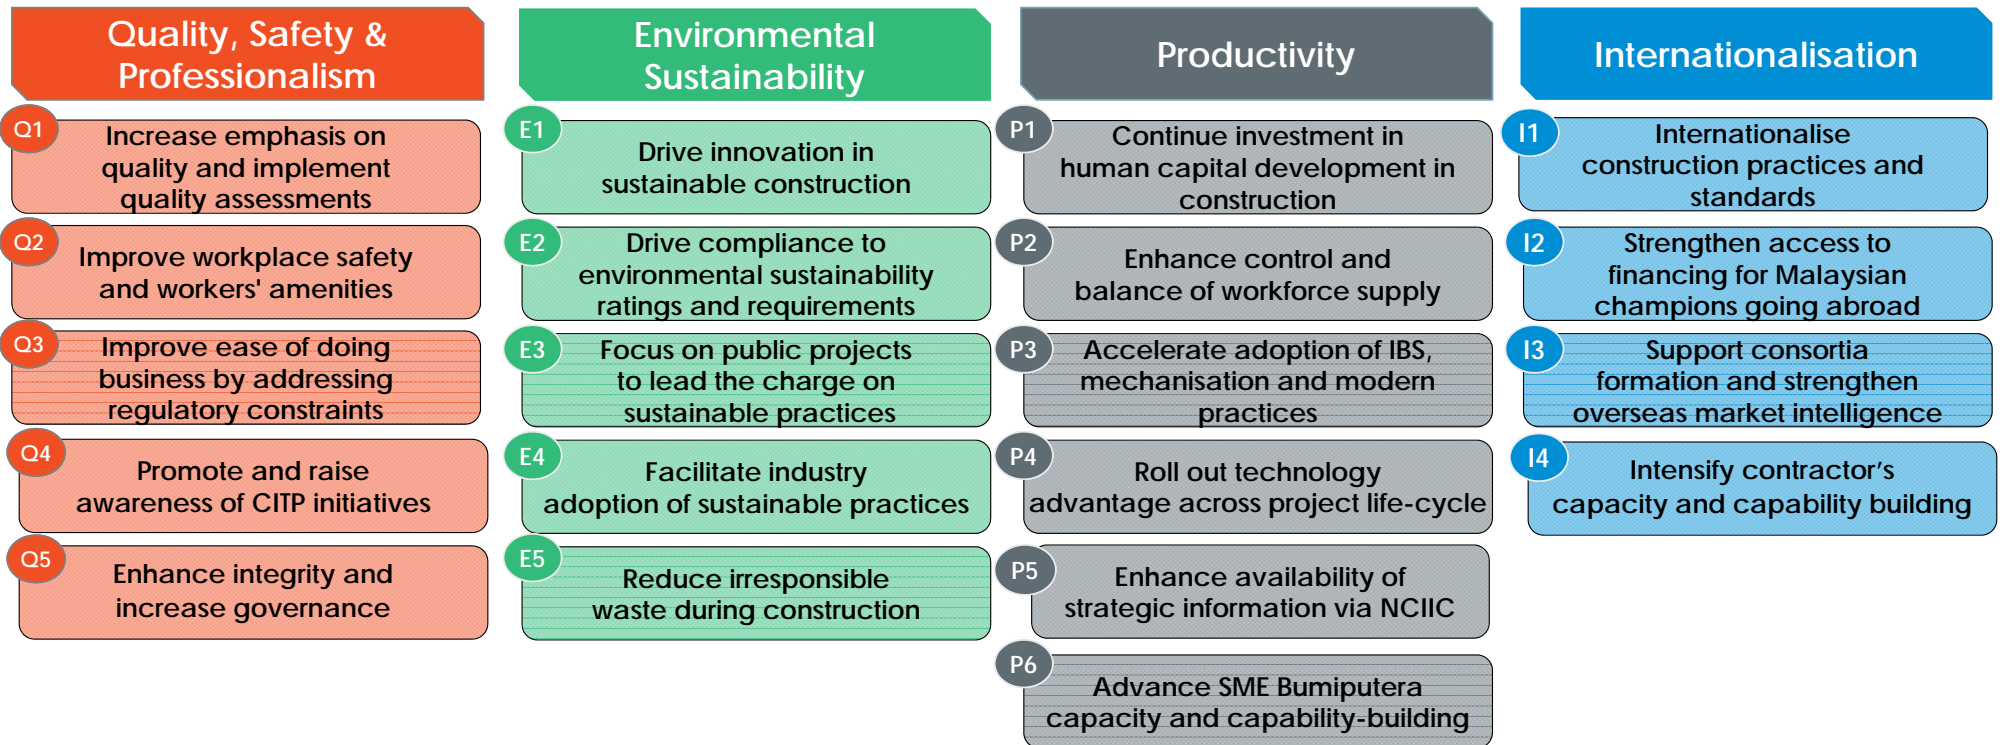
Quality, Safety & Professionalism

Q1 Increase emphasis on quality and implement quality assessments

Q2 Improve workplace safety and workers' amenities

Q3 Improve ease of doing business by addressing regulatory constraints

Q4 Promote and raise awareness of CITP initiatives

Q5 Enhance integrity and increase governance

Environmental Sustainability

E1 Drive innovation in sustainable construction

E2 Drive compliance to environmental sustainability ratings and requirements

E3 Focus on public projects to lead the charge on sustainable practices

E4 Facilitate industry adoption of sustainable practices

E5 Reduce irresponsible waste during construction

Productivity

P1 Continue investment in human capital development in construction

P2 Enhance control and balance of workforce supply

P3 Accelerate adoption of IBS, mechanisation and modern practices

P4 Roll out technology advantage across project life-cycle

P5 Enhance availability of strategic information via NCIIC

P6 Advance SME Bumiputera capacity and capability-building

Internationalisation

I1 Internationalise construction practices and standards

I2 Strengthen access to financing for Malaysian champions going abroad

I3 Support consortia formation and strengthen overseas market intelligence

I4 Intensify contractor's capacity and capability building